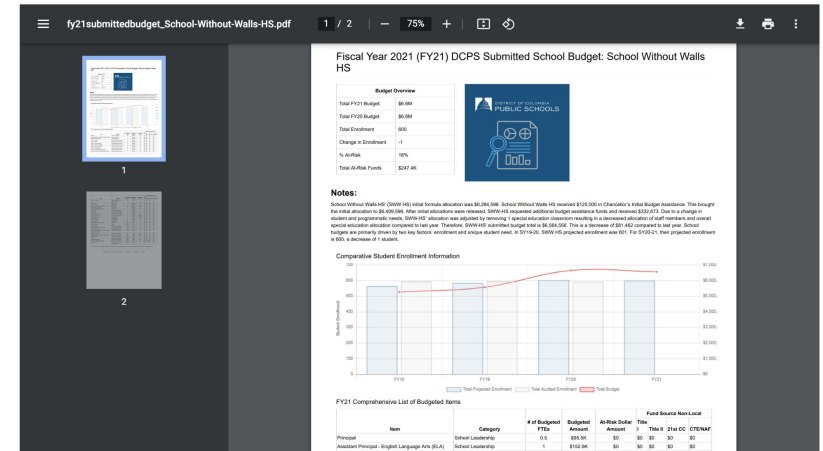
fy21submittedbudget_School-Without-Walls-HS.pdf

1 / 2 — 75% +

1

2

Fiscal Year 2021 (FY21) DCPS Submitted School Budget: School Without Walls HS

| Budget Overview | |
|---|---|
| Total FY21 Budget: | $6.6M |
| Total FY20 Budget: | $6.6M |
| Total Enrollment | 600 |
| Change in Enrollment | -1 |
| % At-Risk | 18% |
| Total At-Risk Funds | $247.4K |

DISTRICT OF COLUMBIA PUBLIC SCHOOLS

Notes:

School Without Walls HS' (SWW HS) initial formula allocation was $6,284,596. School Without Walls HS received $125,000 in Chancellor's Initial Budget Assistance. This brought the initial allocation to $6,409,596. After initial allocations were released, SWW-HS requested additional budget assistance funds and received $332,673. Due to a change in student and programmatic needs, SWW-HS' allocation was adjusted by removing 1 special education classroom resulting in a decreased allocation of staff members and overall special education allocation compared to last year. Therefore, SWW-HS' submitted budget total is $6,564,556. This is a decrease of $81,482 compared to last year. School budgets are primarily driven by two key factors: enrollment and unique student need. In SY19-20, SWW HS projected enrollment was 601. For SY20-21, their projected enrollment is 600, a decrease of 1 student.

Comparative Student Enrollment Information

700 600 500 400 300 200 100 0

Student Enrollment

$7,000K $6,000K $5,000K $4,000K $3,000K $2,000K $1,000K $0

FY18 FY19 FY20 FY21

Total Projected Enrollment Total Audited Enrollment Total Budget

FY21 Comprehensive List of Budgeted Items

| Item | Category | # of Budgeted FTEs | Budgeted Amount | At-Risk Dollar Amount | Title I | Title II | 21st CC | CTE/NAF |
|---|---|---|---|---|---|---|---|---|
| | | | | | Fund Source Non-Local | | | |
| Principal | School Leadership | 0.5 | $95.5K | $0 | $0 | $0 | $0 | $0 |
| Assistant Principal - English Language Arts (ELA) | School Leadership | 1 | $152.9K | $0 | $0 | $0 | $0 | $0 |